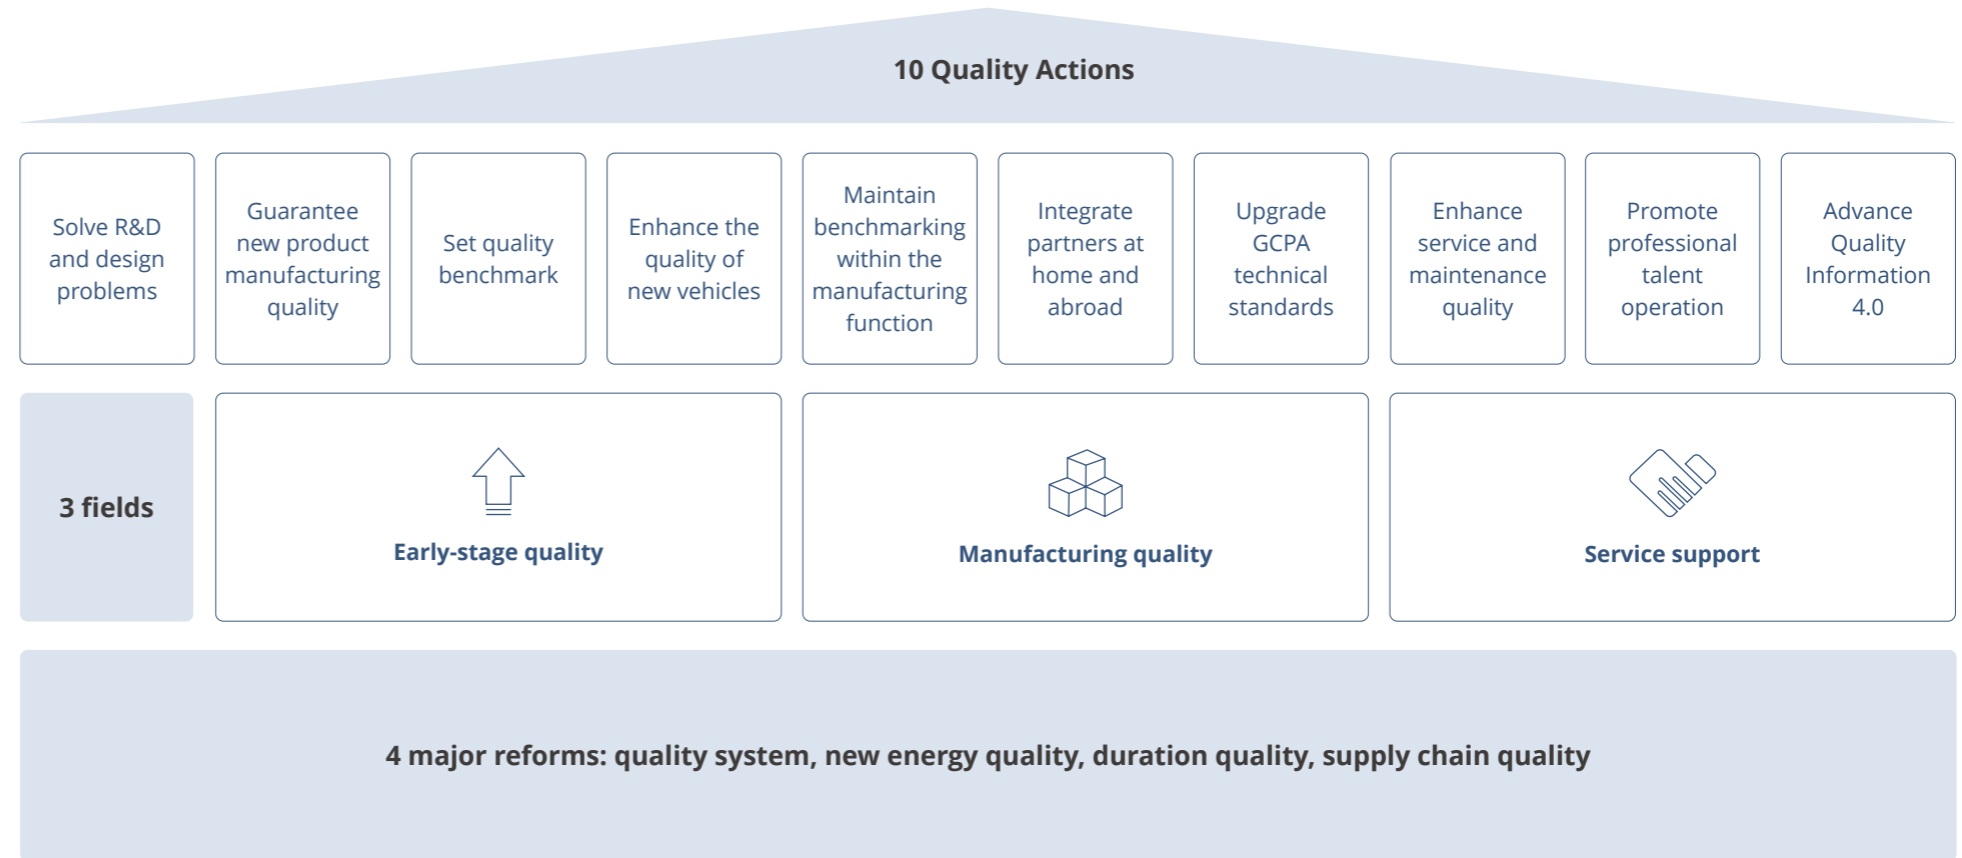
10 Quality Actions

Solve R&D and design problems

Guarantee new product manufacturing quality

Set quality benchmark

Enhance the quality of new vehicles

Maintain benchmarking within the manufacturing function

Integrate partners at home and abroad

Upgrade GCPA technical standards

Enhance service and maintenance quality

Promote professional talent operation

Advance Quality Information 4.0

3 fields

Early-stage quality

Manufacturing quality

Service support

4 major reforms: quality system, new energy quality, duration quality, supply chain quality